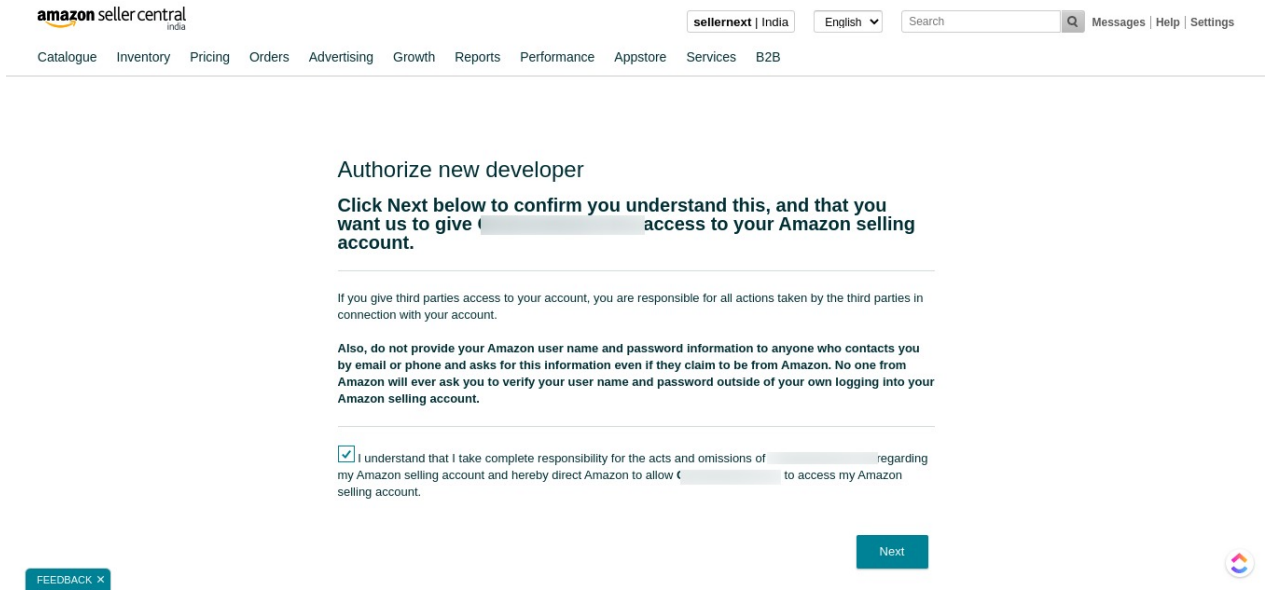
amazon seller central
india

sellernext | India English Search Messages | Help | Settings

Catalogue Inventory Pricing Orders Advertising Growth Reports Performance Appstore Services B2B

Authorize new developer

Click Next below to confirm you understand this, and that you want us to give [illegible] access to your Amazon selling account.

If you give third parties access to your account, you are responsible for all actions taken by the third parties in connection with your account.

Also, do not provide your Amazon user name and password information to anyone who contacts you by email or phone and asks for this information even if they claim to be from Amazon. No one from Amazon will ever ask you to verify your user name and password outside of your own logging into your Amazon selling account.

I understand that I take complete responsibility for the acts and omissions of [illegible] regarding my Amazon selling account and hereby direct Amazon to allow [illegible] to access my Amazon selling account.

Next

FEEDBACK ×